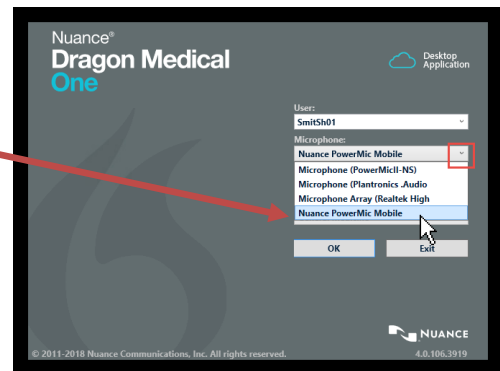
Nuance®
Dragon Medical
One

Desktop
Application

User:
SmitSh01

Microphone:
Nuance PowerMic Mobile

Microphone (PowerMicII-NS)
Microphone (Plantronics .Audio
Microphone Array (Realtek High
Nuance PowerMic Mobile

OK
Exit

NUANCE

© 2011-2018 Nuance Communications, Inc. All rights reserved.
4.0.106.3919